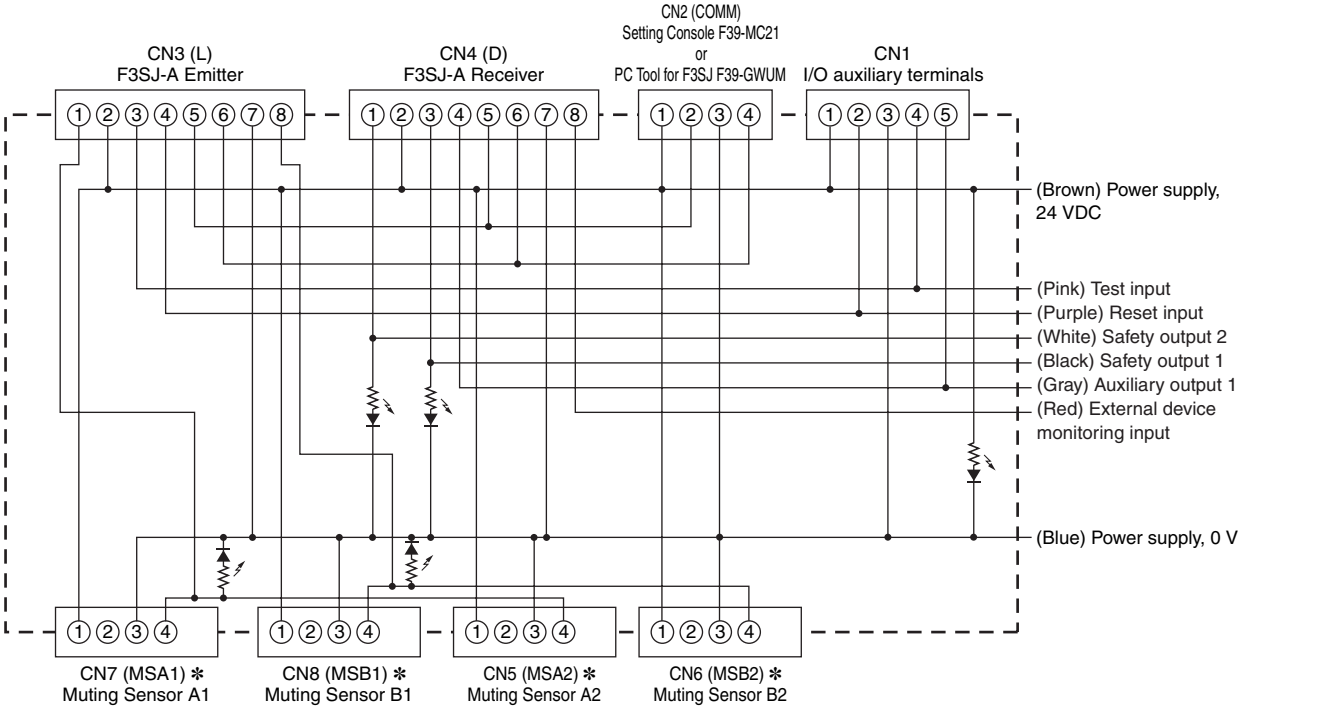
CN2 (COMM)
Setting Console F39-MC21
or
PC Tool for F3SJ F39-GWUM

CN3 (L)
F3SJ-A Emitter

CN4 (D)
F3SJ-A Receiver

CN1
I/O auxiliary terminals

①②③④⑤⑥⑦⑧

①②③④⑤⑥⑦⑧

①②③④

①②③④⑤

(Brown) Power supply, 24 VDC
(Pink) Test input
(Purple) Reset input
(White) Safety output 2
(Black) Safety output 1
(Gray) Auxiliary output 1
(Red) External device monitoring input
(Blue) Power supply, 0 V

①②③④

①②③④

①②③④

①②③④

CN7 (MSA1) ✻
Muting Sensor A1

CN8 (MSB1) ✻
Muting Sensor B1

CN5 (MSA2) ✻
Muting Sensor A2

CN6 (MSB2) ✻
Muting Sensor B2